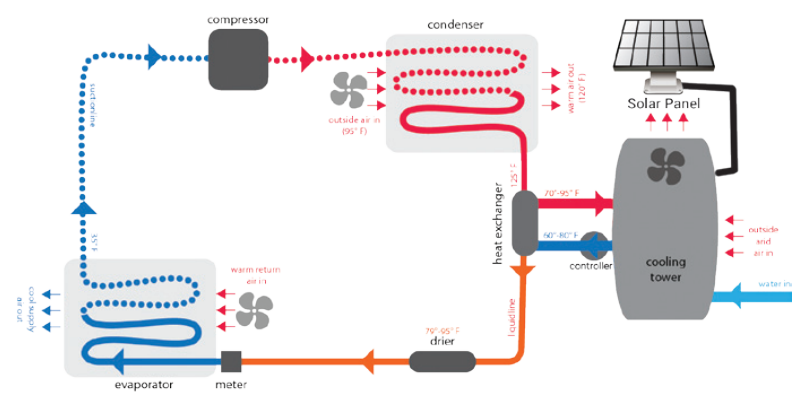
compressor

condenser

Solar Panel

suct ontine

outside air in (95° F)

warm air out (120° F)

125° F

heat exchanger

70°-95° F

60°-80° F

controller

cooling tower

outside and air in

water in

45° F

warm return air in

air out Apoo jos

liquidline

79°-95° F

drier

evaporator

meter